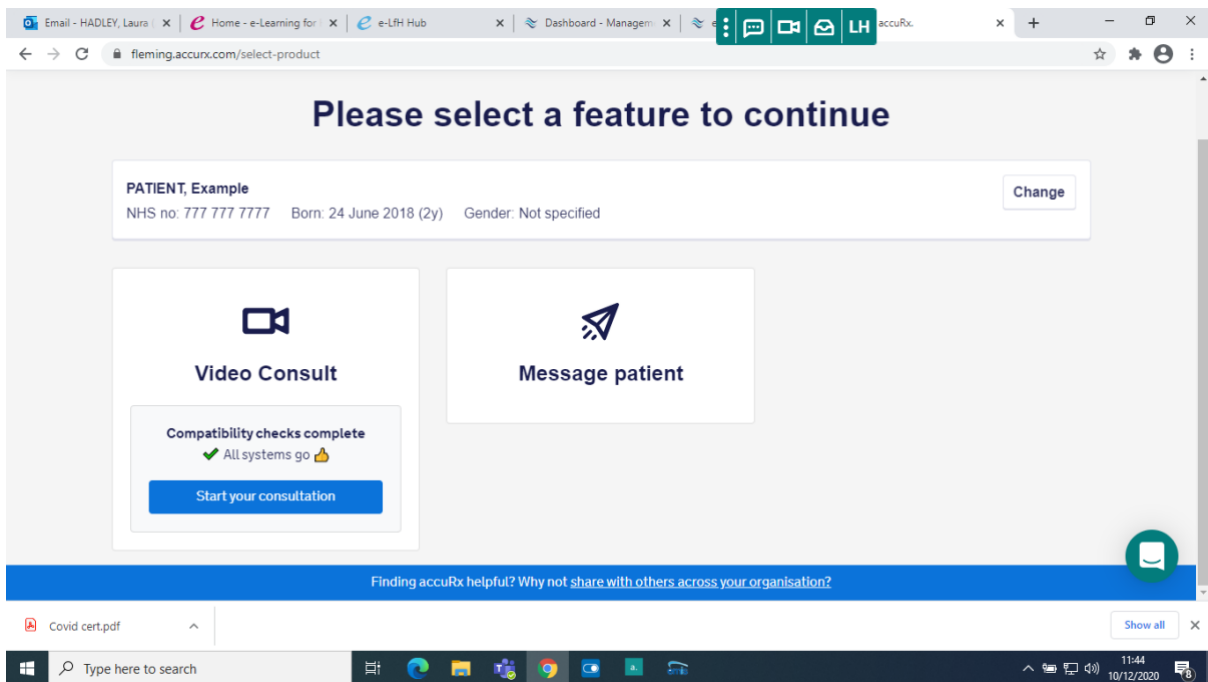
Email - HADLEY, Laura | ×
Home - e-Learning for | ×
e-LfH Hub ×
Dashboard - Managem ×
LH
accuRx. ×
+
fleming.accurx.com/select-product

Please select a feature to continue

PATIENT, Example
NHS no: 777 777 7777 Born: 24 June 2018 (2y) Gender: Not specified

Change

Video Consult

Compatibility checks complete
All systems go

Start your consultation

Message patient

Finding accuRx helpful? Why not share with others across your organisation?

Covid cert.pdf

Show all

Type here to search

11:44
10/12/2020